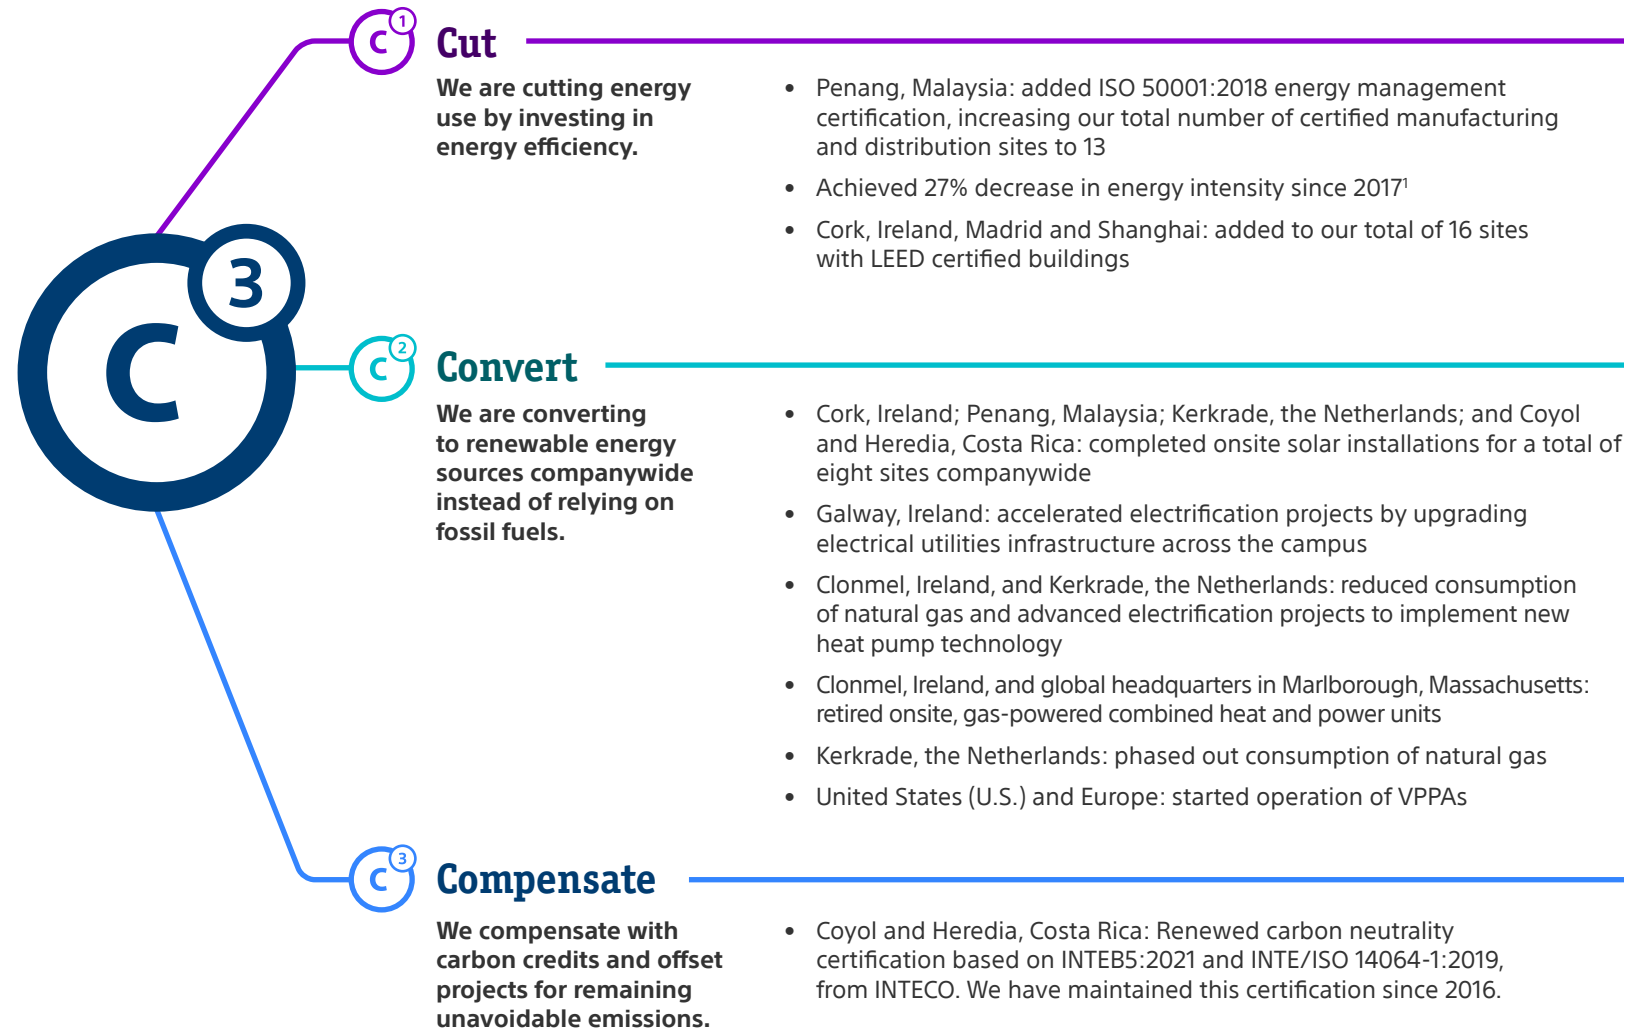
C 3

C 1 Cut

We are cutting energy use by investing in energy efficiency.

- Penang, Malaysia: added ISO 50001:2018 energy management certification, increasing our total number of certified manufacturing and distribution sites to 13
- Achieved 27% decrease in energy intensity since 2017$^1$
- Cork, Ireland, Madrid and Shanghai: added to our total of 16 sites with LEED certified buildings

C 2 Convert

We are converting to renewable energy sources companywide instead of relying on fossil fuels.

- Cork, Ireland; Penang, Malaysia; Kerkrade, the Netherlands; and Coyol and Heredia, Costa Rica: completed onsite solar installations for a total of eight sites companywide
- Galway, Ireland: accelerated electrification projects by upgrading electrical utilities infrastructure across the campus
- Clonmel, Ireland, and Kerkrade, the Netherlands: reduced consumption of natural gas and advanced electrification projects to implement new heat pump technology
- Clonmel, Ireland, and global headquarters in Marlborough, Massachusetts: retired onsite, gas-powered combined heat and power units
- Kerkrade, the Netherlands: phased out consumption of natural gas
- United States (U.S.) and Europe: started operation of VPPAs

C 3 Compensate

We compensate with carbon credits and offset projects for remaining unavoidable emissions.

- Coyol and Heredia, Costa Rica: Renewed carbon neutrality certification based on INTEB5:2021 and INTE/ISO 14064-1:2019, from INTECO. We have maintained this certification since 2016.